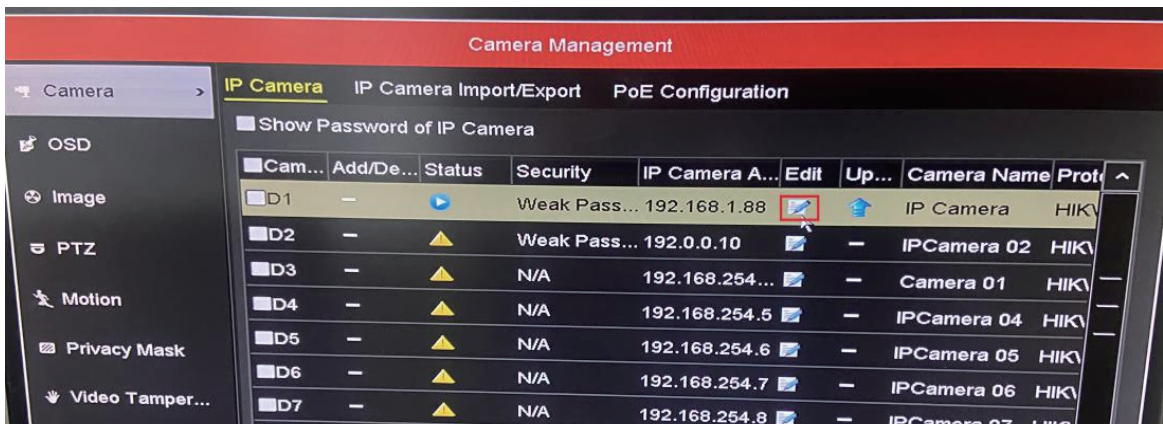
Camera Management

Camera >
OSD
Image
PTZ
Motion
Privacy Mask
Video Tamper...

IP Camera | IP Camera Import/Export | PoE Configuration

Show Password of IP Camera

| Cam... | Add/De... | Status | Security | IP Camera A... | Edit | Up... | Camera Name | Prot |
|---|---|---|---|---|---|---|---|---|
| D1 | – | | Weak Pass... | 192.168.1.88 | | | IP Camera | HIK\ |
| D2 | – | | Weak Pass... | 192.0.0.10 | | – | IPCamera 02 | HIK\ |
| D3 | – | | N/A | 192.168.254... | | – | Camera 01 | HIK\ |
| D4 | – | | N/A | 192.168.254.5 | | – | IPCamera 04 | HIK\ |
| D5 | – | | N/A | 192.168.254.6 | | – | IPCamera 05 | HIK\ |
| D6 | – | | N/A | 192.168.254.7 | | – | IPCamera 06 | HIK\ |
| D7 | – | | N/A | 192.168.254.8 | | – | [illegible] | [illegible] |